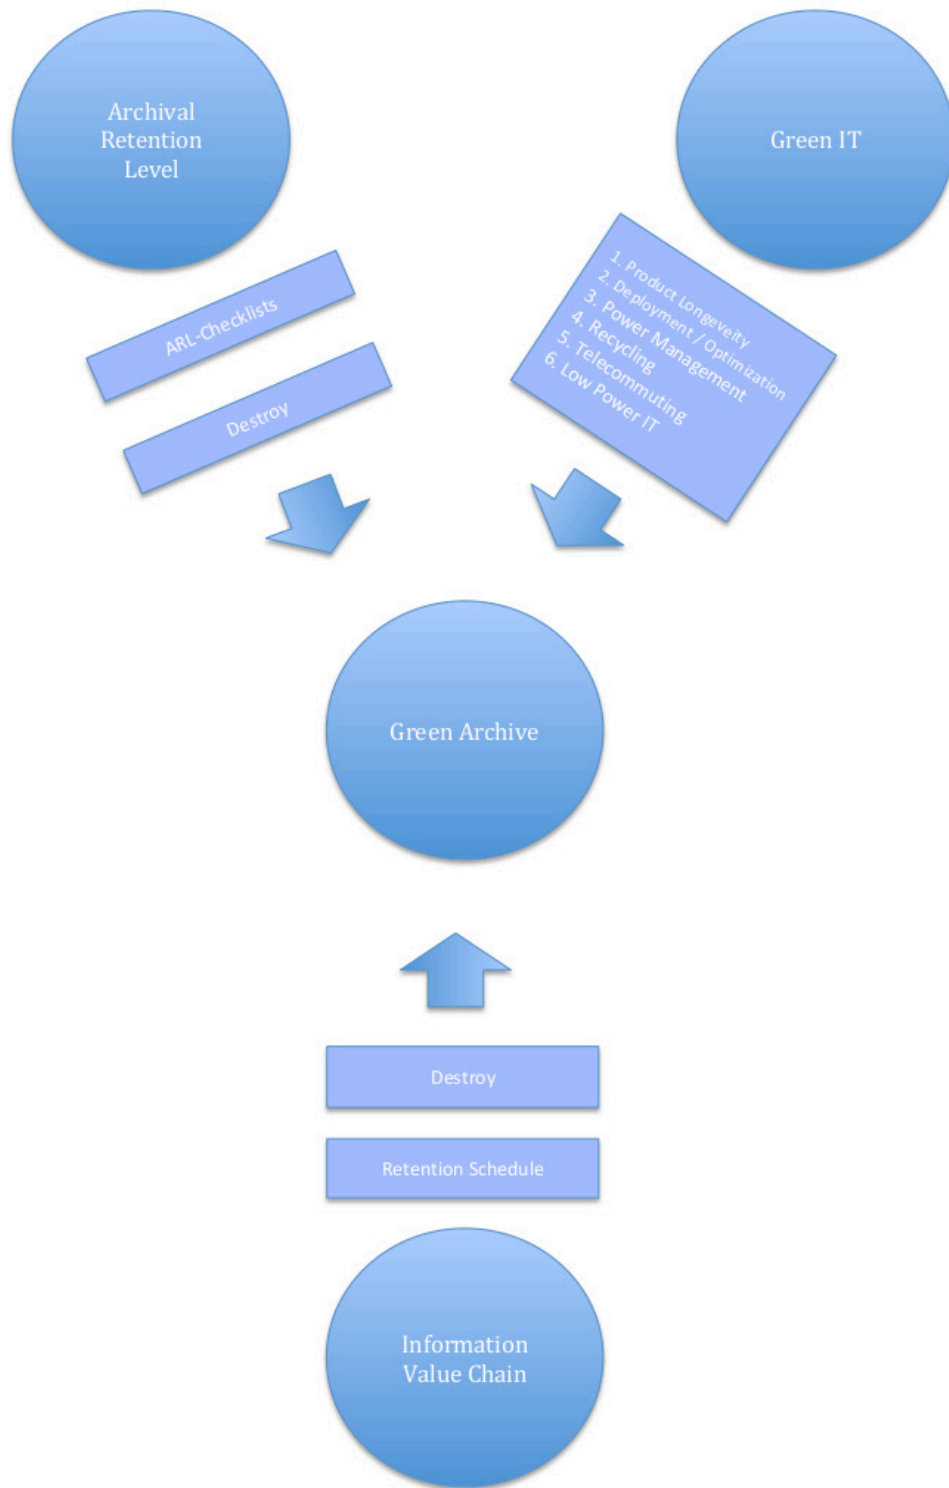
Archival Retention Level

Green IT

ARL-Checklists

Destroy

1. Product Longeveity
2. Deployment / Optimization
3. Power Management
4. Recycling
5. Telecommuting
6. Low Power IT

Green Archive

Destroy

Retention Schedule

Information Value Chain